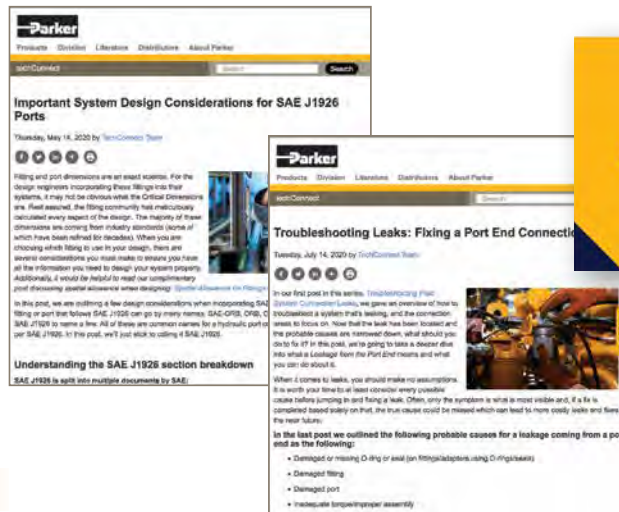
Parker

Products Division Literature Distributors About Parker

techConnect

Search

Important System Design Considerations for SAE J1926 Ports

Thursday, May 14, 2020 by TechConnect Team

Fitting and port dimensions are an exact science. For the design engineers incorporating these fittings into their systems, it may not be obvious what the Critical Dimensions are. Rest assured, the fitting community has meticulously calculated every aspect of the design. The majority of these dimensions are coming from industry standards (some of which have been refined for decades). When you are choosing which fitting to use in your design, there are several considerations you must make to ensure you have all the information you need to design your system properly. Additionally, it would be helpful to read our complimentary post discussing spatial allowance when designing: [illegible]

In this post, we are outlining a few design considerations when incorporating SAE fitting or port that follows SAE J1926 can go by many names. SAE-ORB, ORB, O per SAE J1926 to name a few. All of these are common names for a hydraulic port or per SAE J1926. In this post, we'll just stick to calling it SAE J1926.

Understanding the SAE J1926 section breakdown

SAE J1926 is split into multiple documents by SAE:

Parker

Products Division Literature Distributors About Parker

techConnect

Search

Troubleshooting Leaks: Fixing a Port End Connectio

Tuesday, July 14, 2020 by TechConnect Team

In our first post in this series, Troubleshooting Fluid System Connection Leaks, we gave an overview of how to troubleshoot a system that's leaking, and the connection areas to focus on. Now that the leak has been located and the probable causes are narrowed down, what should you do to fix it? In this post, we're going to take a deeper dive into what a Leakage from the Port End means and what you can do about it.

When it comes to leaks, you should make no assumptions. It is worth your time to at least consider every possible cause before jumping in and fixing a leak. Often, only the symptom is what is most visible and, if a fix is completed based solely on that, the true cause could be missed which can lead to more costly leaks and fixes the near future.

In the last post we outlined the following probable causes for a leakage coming from a po end as the following:

• Damaged or missing O-ring or seal (on fittings/adapters using O-rings/seals)
• Damaged fitting
• Damaged port
• Inadequate torque/improper assembly